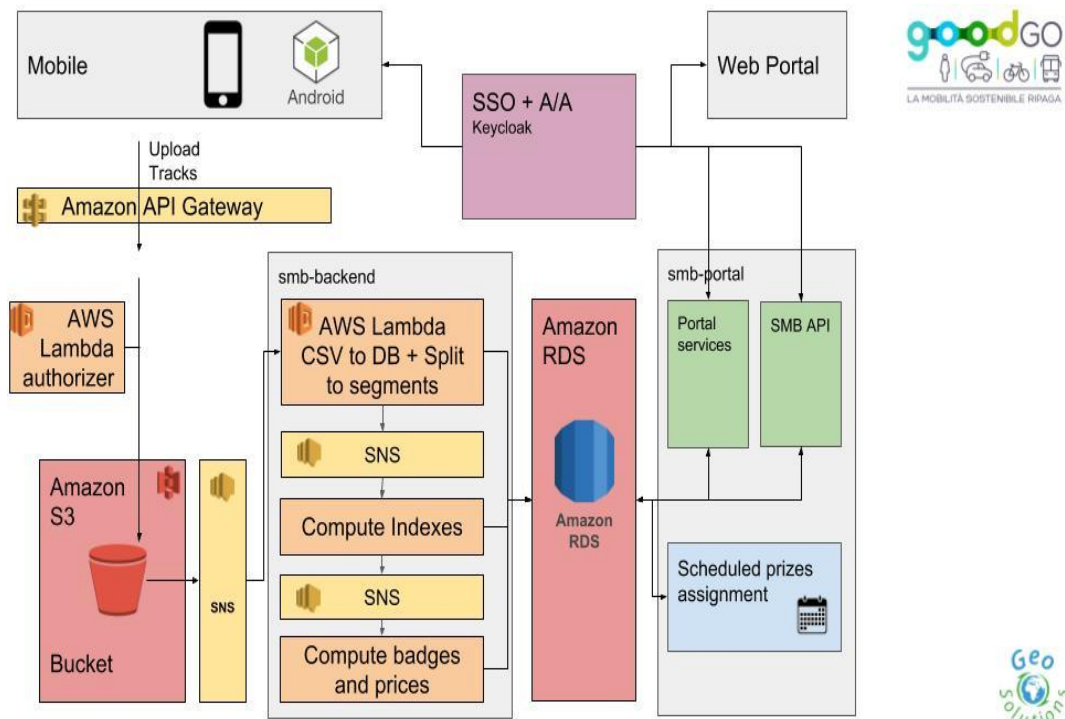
Mobile

Android

Upload Tracks

Amazon API Gateway

SSO + A/A
Keycloak

Web Portal

goodGO
LA MOBILITÀ SOSTENIBILE RIPAGA

AWS Lambda authorizer

smb-backend

AWS Lambda CSV to DB + Split to segments

SNS

Compute Indexes

SNS

Compute badges and prices

Amazon RDS

Amazon RDS

smb-portal

Portal services

SMB API

Scheduled prizes assignment

Amazon S3

Bucket

SNS

Geo Solutions